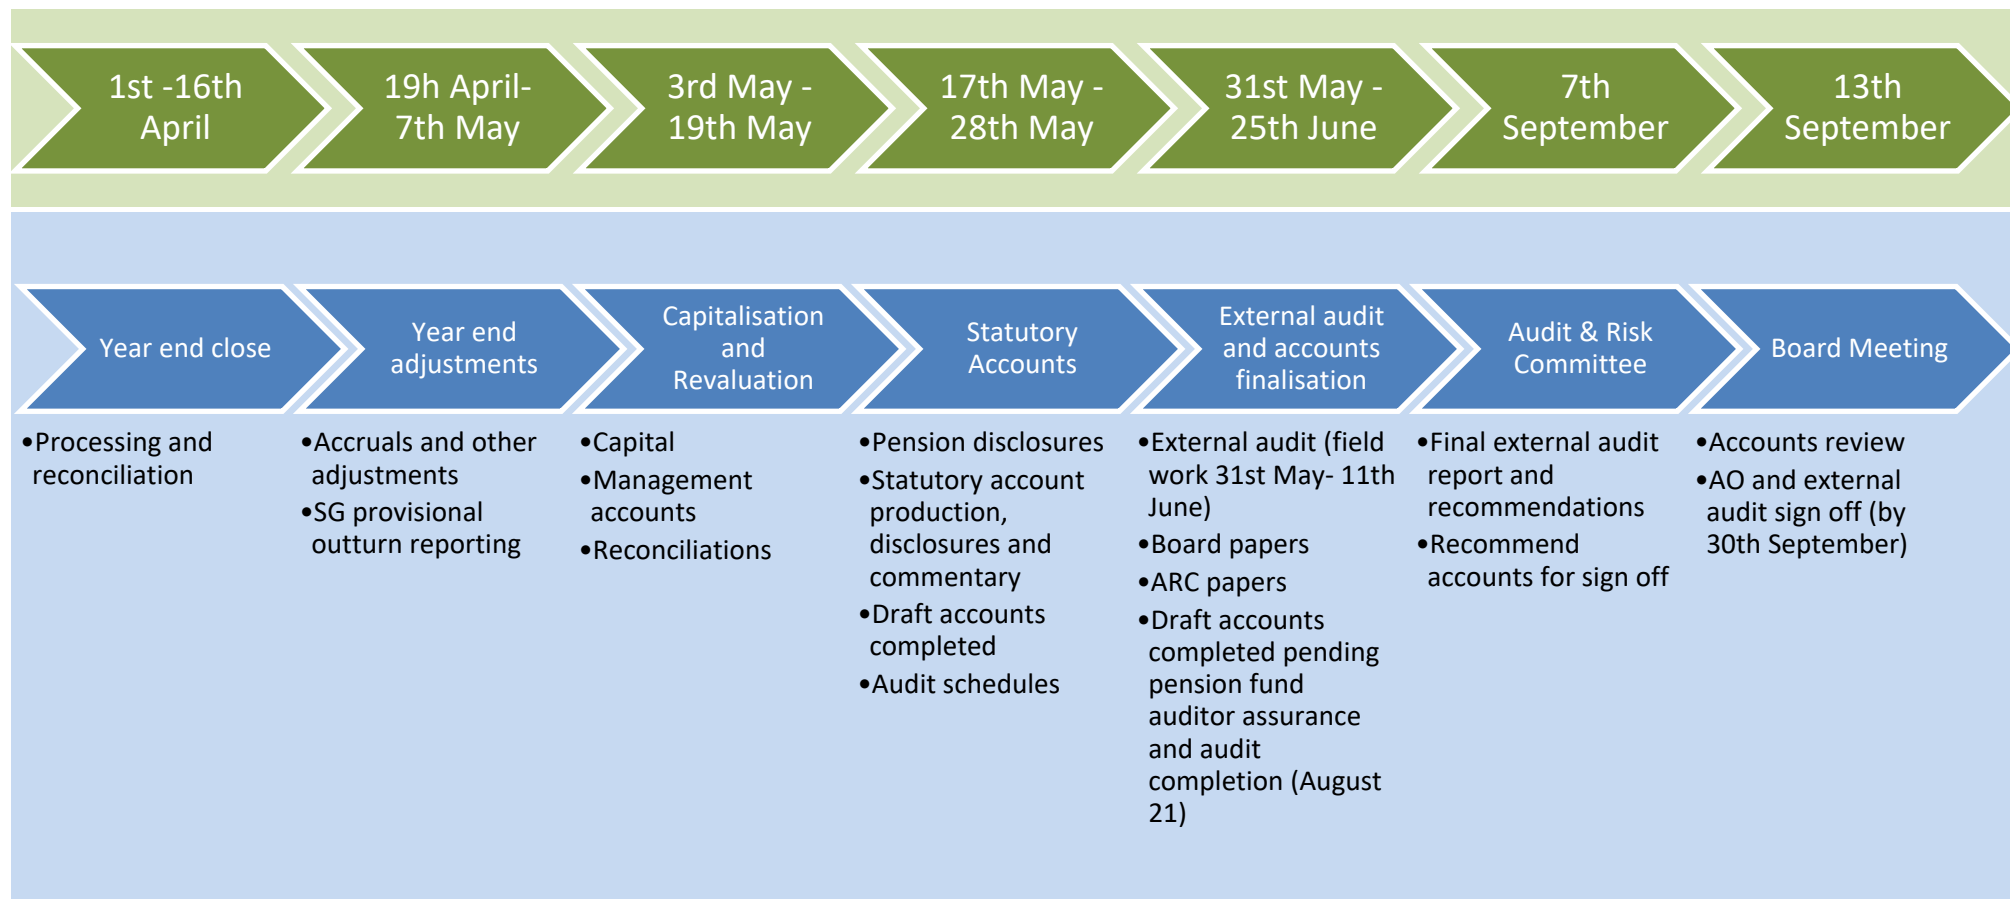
1st -16th April

19h April- 7th May

3rd May - 19th May

17th May - 28th May

31st May - 25th June

7th September

13th September

Year end close

•Processing and reconciliation

Year end adjustments

•Accruals and other adjustments
•SG provisional outturn reporting

Capitalisation and Revaluation

•Capital
•Management accounts
•Reconciliations

Statutory Accounts

•Pension disclosures
•Statutory account production, disclosures and commentary
•Draft accounts completed
•Audit schedules

External audit and accounts finalisation

•External audit (field work 31st May- 11th June)
•Board papers
•ARC papers
•Draft accounts completed pending pension fund auditor assurance and audit completion (August 21)

Audit & Risk Committee

•Final external audit report and recommendations
•Recommend accounts for sign off

Board Meeting

•Accounts review
•AO and external audit sign off (by 30th September)